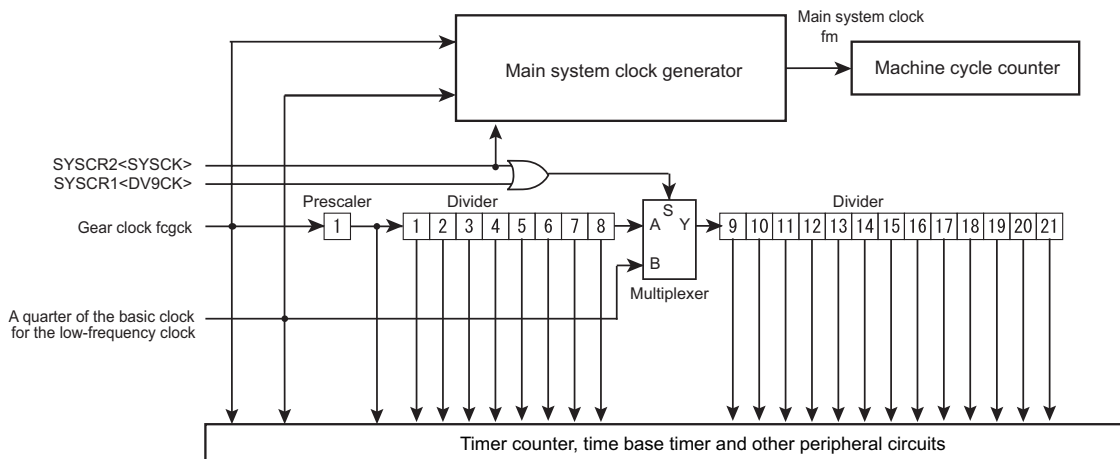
Main system clock fm

Main system clock generator

Machine cycle counter

SYSCR2<SYSCK>

SYSCR1<DV9CK>

Prescaler

Divider

Gear clock fcgck

1

1 2 3 4 5 6 7 8

A S Y

B

Multiplexer

Divider

9 10 11 12 13 14 15 16 17 18 19 20 21

A quarter of the basic clock for the low-frequency clock

Timer counter, time base timer and other peripheral circuits